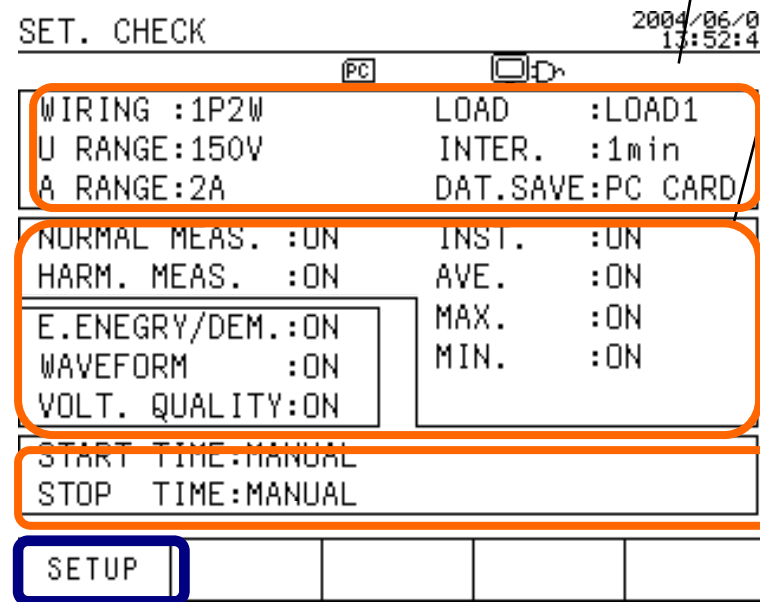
SET. CHECK

2004/06/0
13:52:4

PC

WIRING :1P2W
U RANGE:150V
A RANGE:2A

LOAD :LOAD1
INTER. :1min
DAT.SAVE:PC CARD

NORMAL MEAS. :ON
HARM. MEAS. :ON

E.ENEGRY/DEM.:ON
WAVEFORM :ON
VOLT. QUALITY:ON

INST. :ON
AVE. :ON
MAX. :ON
MIN. :ON

START TIME:MANUAL
STOP TIME:MANUAL

SETUP